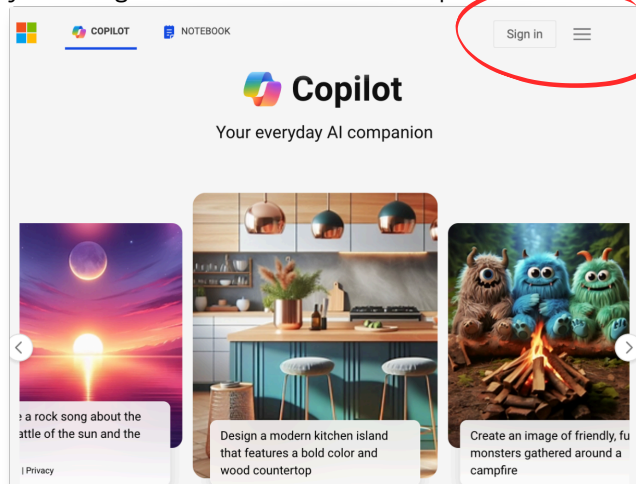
COPILOT
NOTEBOOK
Sign in

Copilot
Your everyday AI companion

e a rock song about the attle of the sun and the

Design a modern kitchen island that features a bold color and wood countertop

Create an image of friendly, fu monsters gathered around a campfire

| Privacy